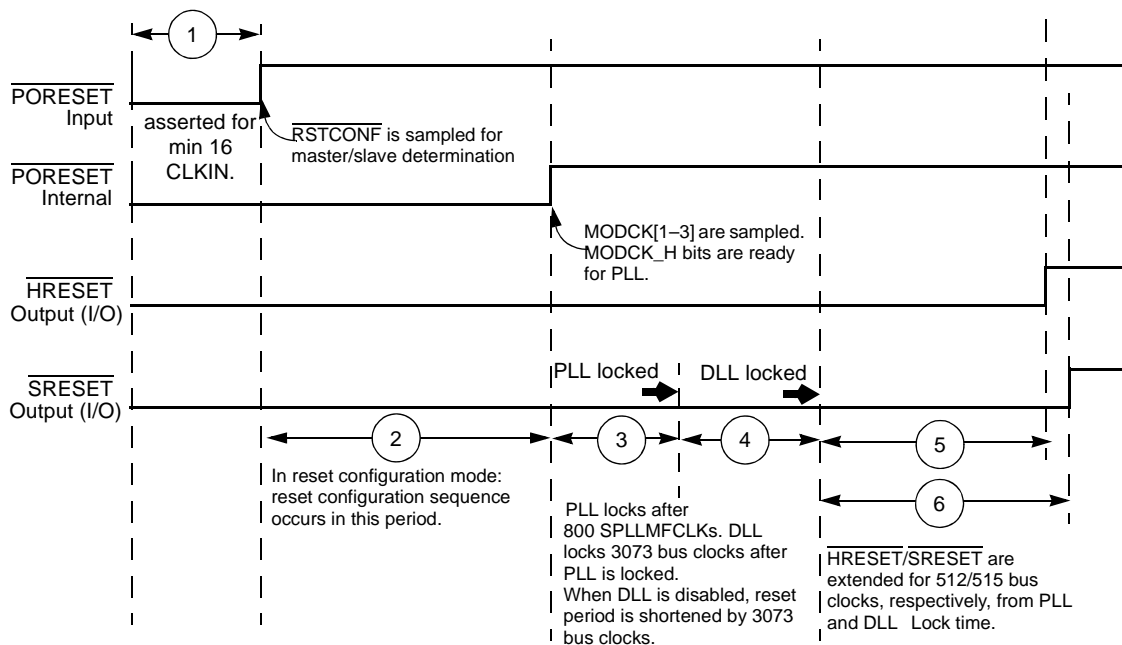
1

$\overline{\text{PORESET}}$ Input

asserted for min 16 CLKIN.

$\overline{\text{RSTCONF}}$ is sampled for master/slave determination

$\overline{\text{PORESET}}$ Internal

MODCK[1–3] are sampled. MODCK_H bits are ready for PLL.

$\overline{\text{HRESET}}$ Output (I/O)

PLL locked

DLL locked

$\overline{\text{SRESET}}$ Output (I/O)

2

3

4

5

6

In reset configuration mode: reset configuration sequence occurs in this period.

PLL locks after 800 SPLLMFCLKs. DLL locks 3073 bus clocks after PLL is locked.
When DLL is disabled, reset period is shortened by 3073 bus clocks.

$\overline{\text{HRESET}}$/$\overline{\text{SRESET}}$ are extended for 512/515 bus clocks, respectively, from PLL and DLL Lock time.